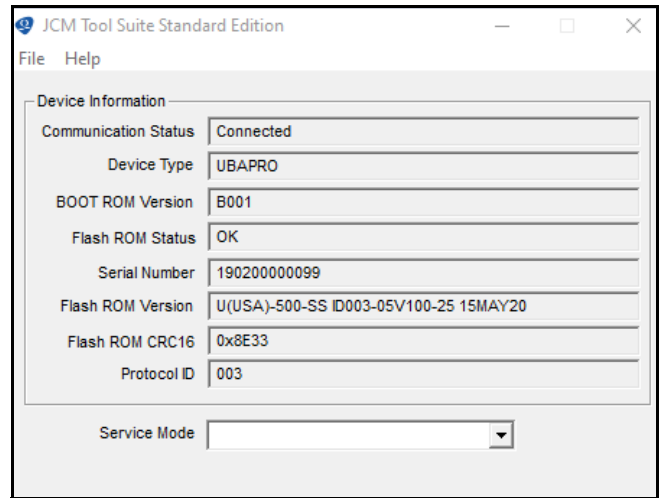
JCM Tool Suite Standard Edition

File Help

Device Information

| | |
|---|---|
| Communication Status | Connected |
| Device Type | UBAPRO |
| BOOT ROM Version | B001 |
| Flash ROM Status | OK |
| Serial Number | 190200000099 |
| Flash ROM Version | U(USA)-500-SS ID003-05V100-25 15MAY20 |
| Flash ROM CRC16 | 0x8E33 |
| Protocol ID | 003 |

Service Mode